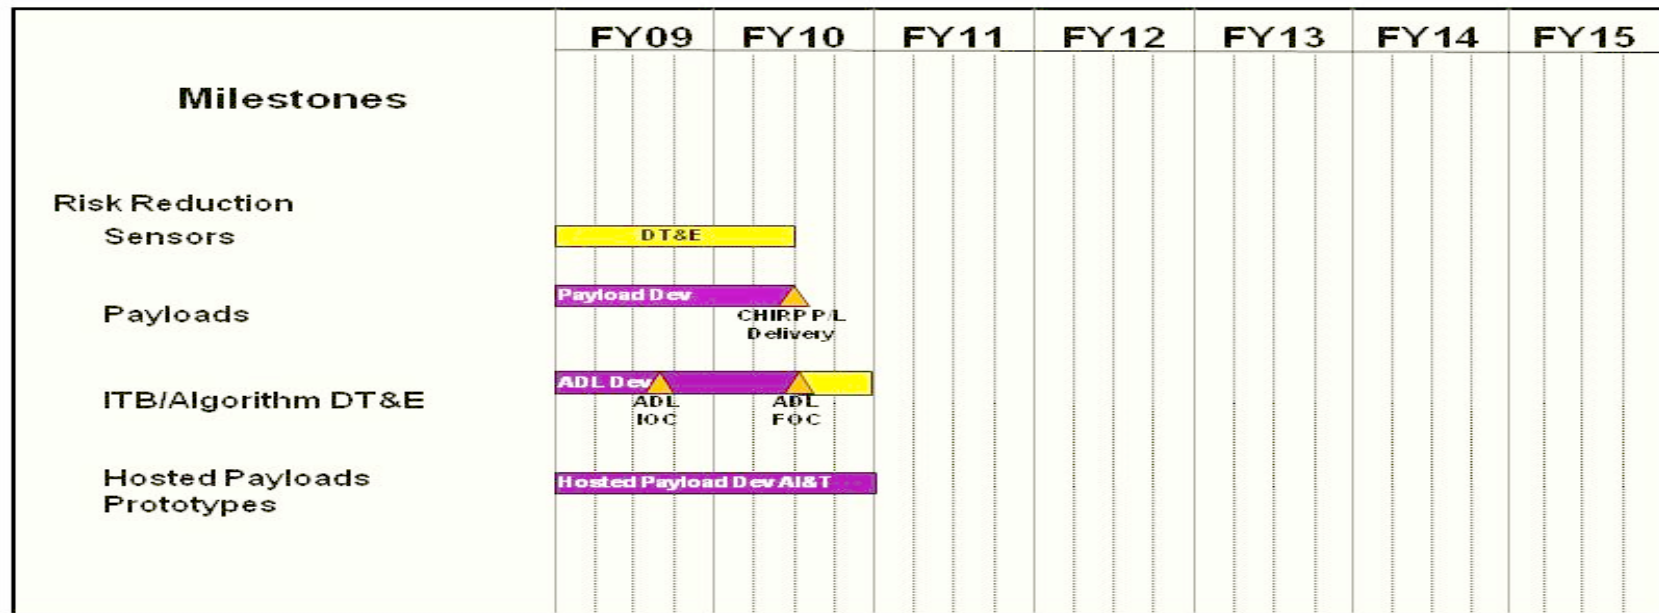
| Milestones | FY09 | FY10 | FY11 | FY12 | FY13 | FY14 | FY15 |
|---|---|---|---|---|---|---|---|

Risk Reduction
Sensors

DT&E

Payloads

Payload Dev

CHIRP P/L Delivery

ITB/Algorithm DT&E

ADL Dev

ADL IOC

ADL FOC

Hosted Payloads Prototypes

Hosted Payload Dev AI&T